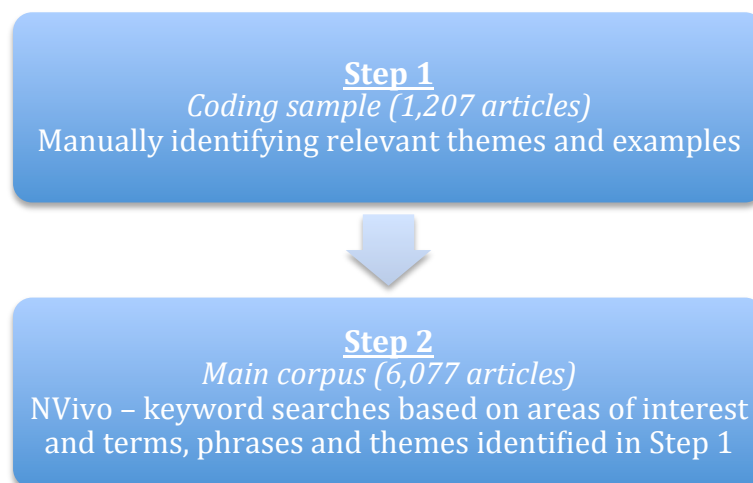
Step 1
Coding sample (1,207 articles)
Manually identifying relevant themes and examples

Step 2
Main corpus (6,077 articles)
NVivo – keyword searches based on areas of interest and terms, phrases and themes identified in Step 1